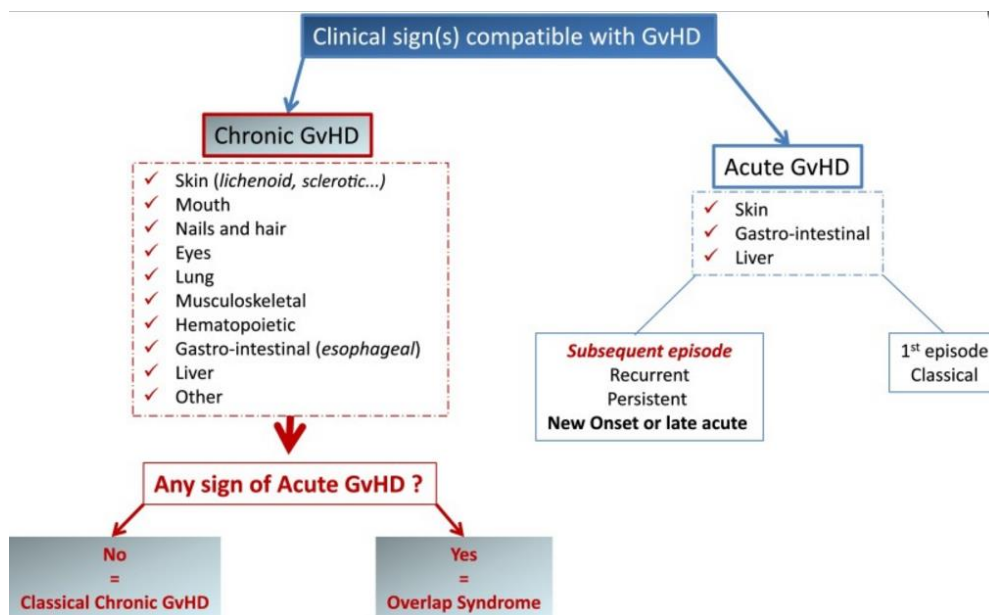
Clinical sign(s) compatible with GvHD

Chronic GvHD

✓ Skin (*lichenoid, sclerotic...)*
✓ Mouth
✓ Nails and hair
✓ Eyes
✓ Lung
✓ Musculoskeletal
✓ Hematopoietic
✓ Gastro-intestinal (*esophageal*)
✓ Liver
✓ Other

Any sign of Acute GvHD ?

No
=
Classical Chronic GvHD

Yes
=
Overlap Syndrome

Acute GvHD

✓ Skin
✓ Gastro-intestinal
✓ Liver

*Subsequent episode*
Recurrent
Persistent
New Onset or late acute

1$^{st}$ episode
Classical